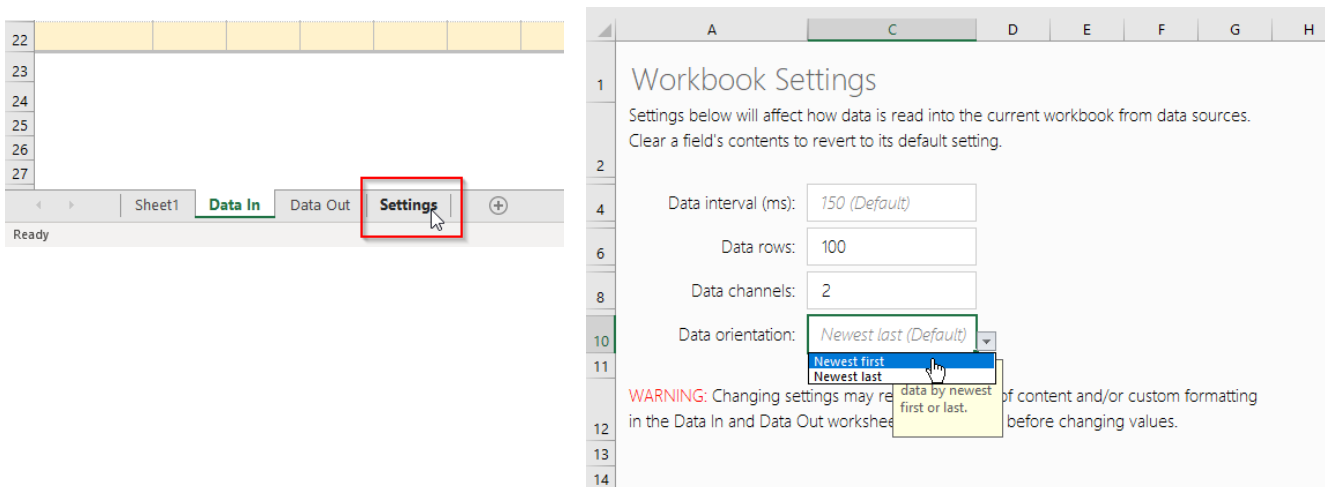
22
23
24
25
26
27
Sheet1 Data In Data Out Settings
Ready

A C D E F G H
1 Workbook Settings
Settings below will affect how data is read into the current workbook from data sources.
2 Clear a field's contents to revert to its default setting.
4 Data interval (ms): 150 (Default)
6 Data rows: 100
8 Data channels: 2
10 Data orientation: Newest last (Default)
Newest first
11 Newest last
data by newest first or last.
WARNING: Changing settings may re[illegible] of content and/or custom formatting
12 in the Data In and Data Out workshee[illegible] before changing values.
13
14